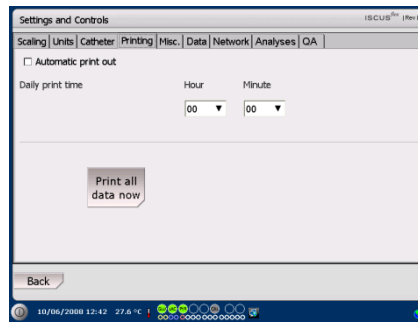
Settings and Controls

ISCUS$^{flex}$ | Rev

Scaling | Units | Catheter | Printing | Misc. | Data | Network | Analyses | QA

☐ Automatic print out

Daily print time

Hour

00 ▼

Minute

00 ▼

Print all data now

Back

10/06/2008 12:42 27.6 °C